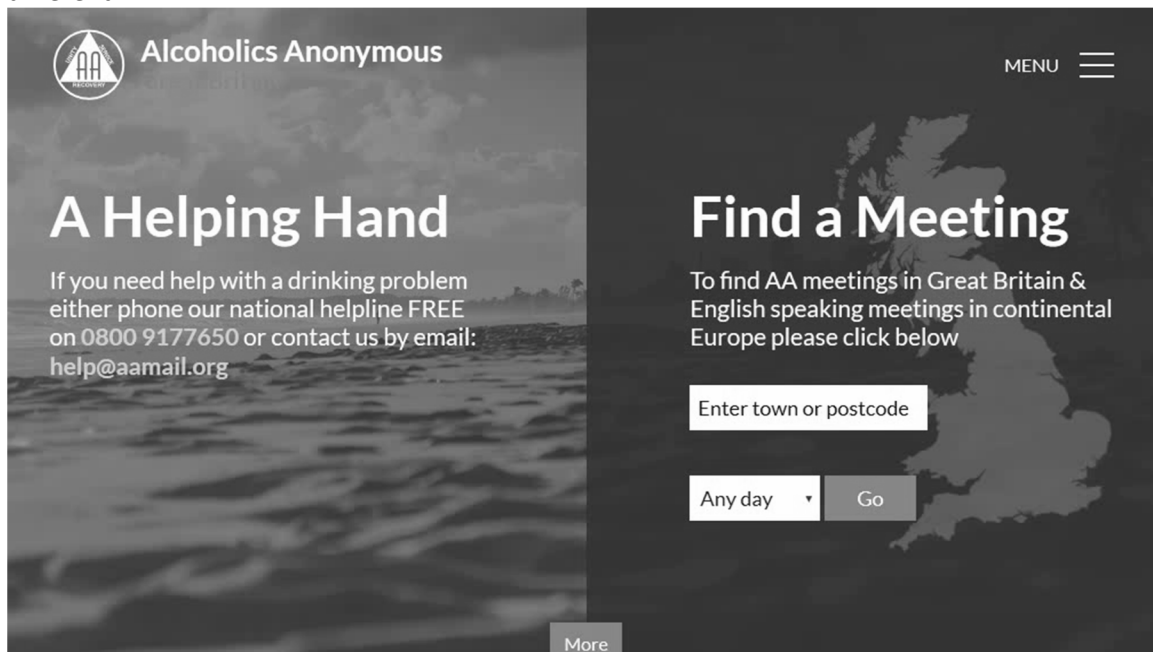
AA
RECOVERY

Alcoholics Anonymous

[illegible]

MENU

A Helping Hand

If you need help with a drinking problem either phone our national helpline FREE on 0800 9177650 or contact us by email: help@aamail.org

Find a Meeting

To find AA meetings in Great Britain & English speaking meetings in continental Europe please click below

Enter town or postcode

Any day

Go

More